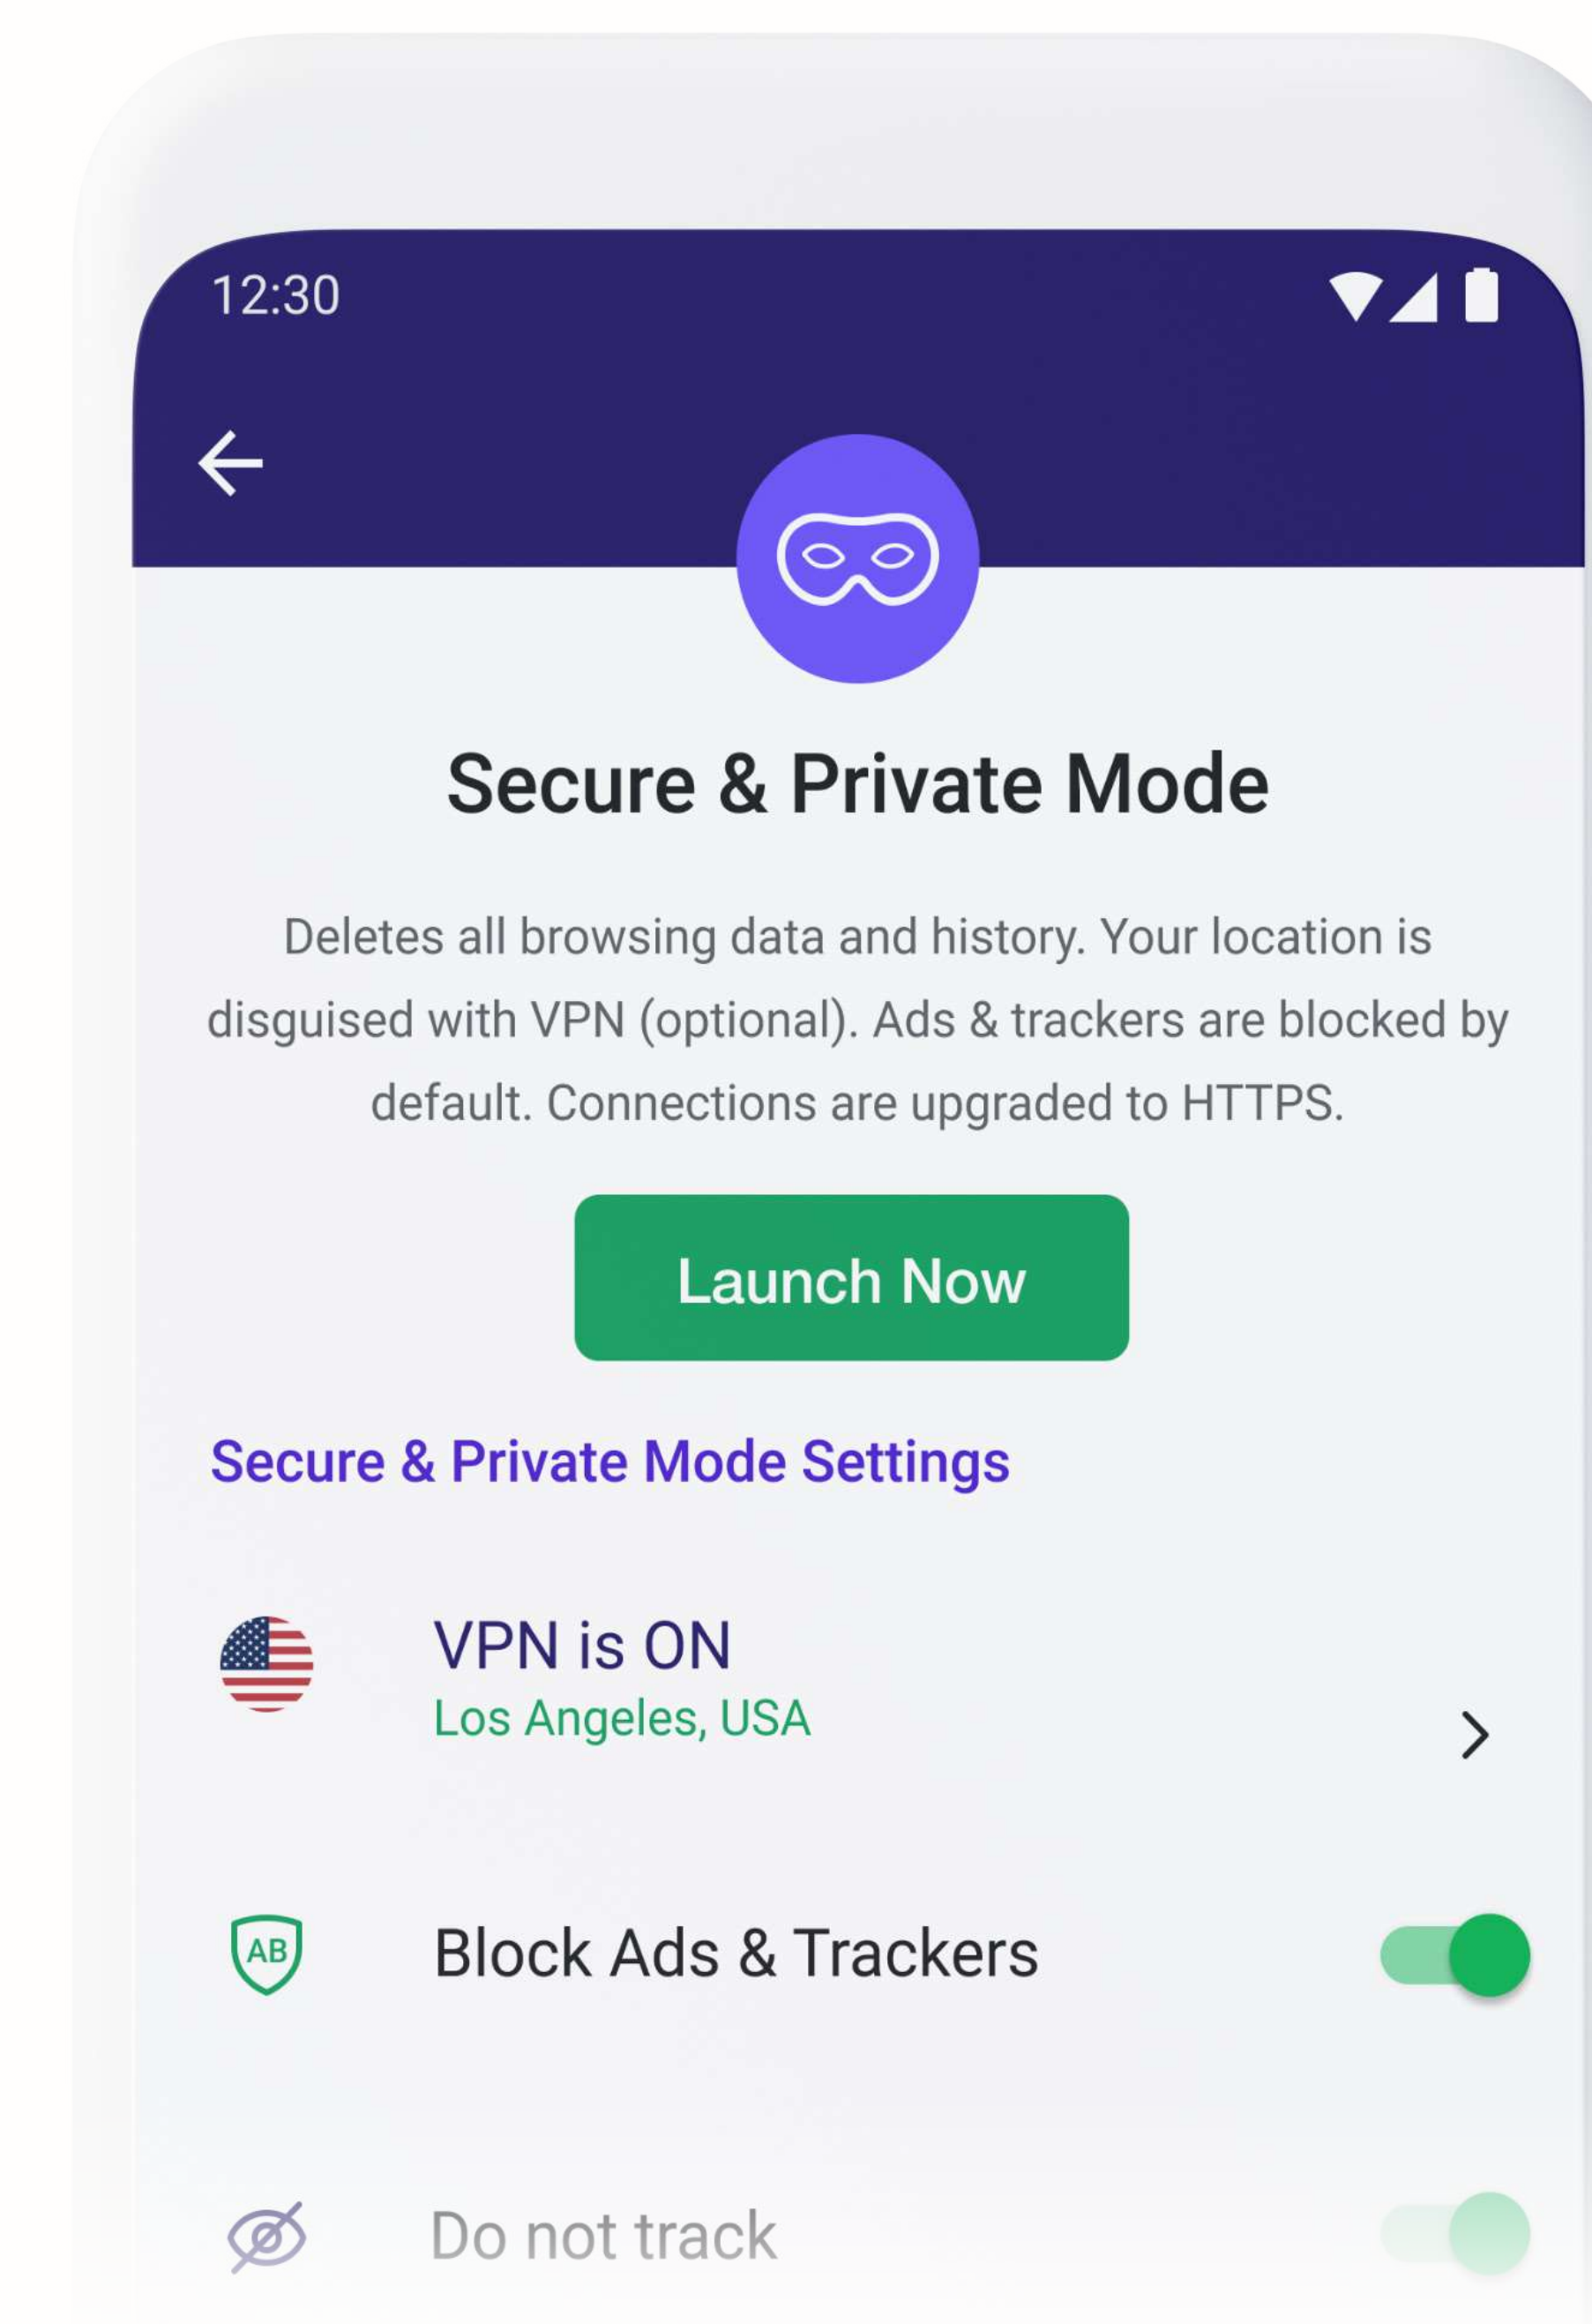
12:30

Secure & Private Mode

Deletes all browsing data and history. Your location is disguised with VPN (optional). Ads & trackers are blocked by default. Connections are upgraded to HTTPS.

Launch Now

Secure & Private Mode Settings

VPN is ON
Los Angeles, USA

AB
Block Ads & Trackers

Do not track